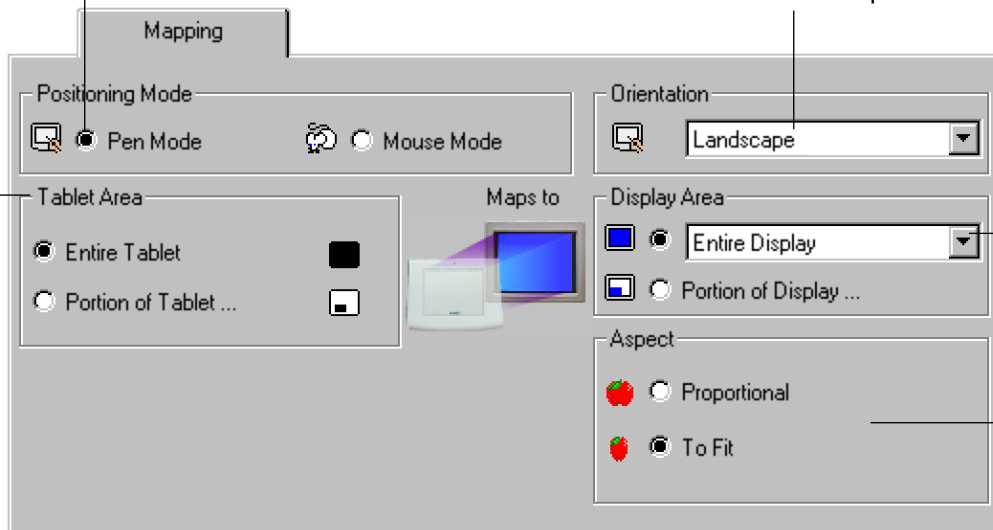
Mapping

Positioning Mode

Pen Mode

Mouse Mode

Orientation

Landscape

Tablet Area

Entire Tablet

Portion of Tablet ...

Maps to

Display Area

Entire Display

Portion of Display ...

Aspect

Proportional

To Fit